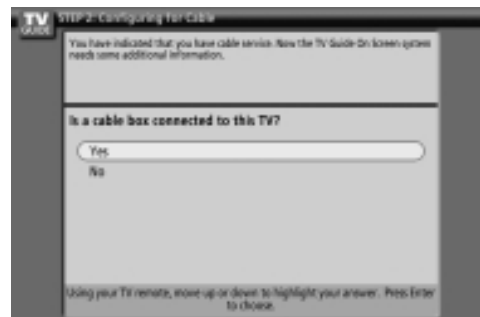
TV GUIDE STEP 2: Configuring for Cable

You have indicated that you have cable service. Now the TV Guide On Screen system needs some additional information.

Is a cable box connected to this TV?

Yes

No

Using your TV remote, move up or down to highlight your answer. Press Enter to choose.